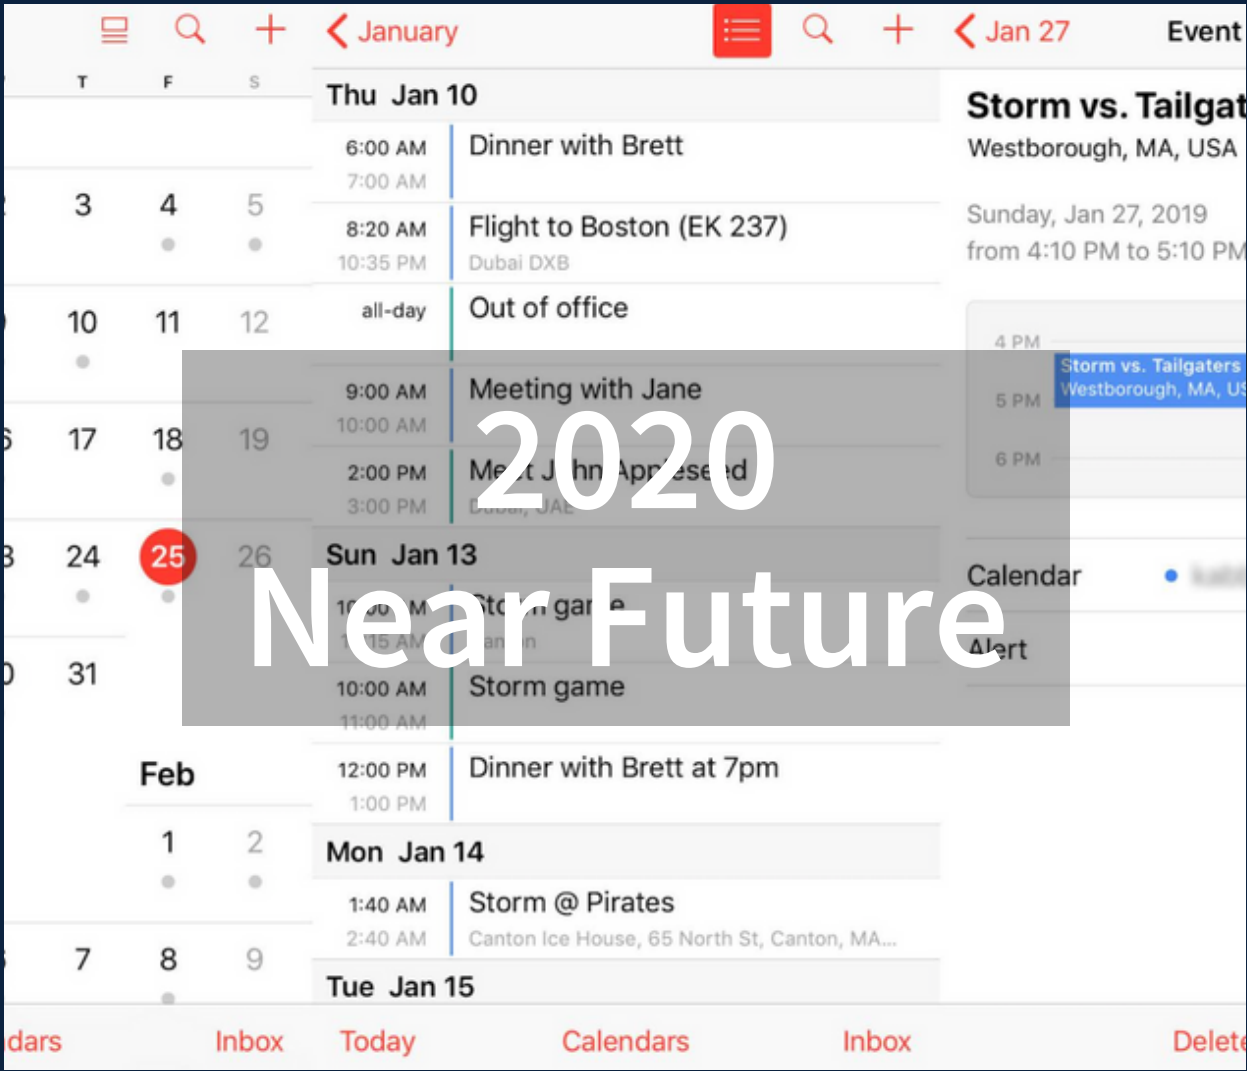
2020
Near Future

T F S
3 4 5
10 11 12
17 18 19
24 25 26
31
Feb
1 2
7 8 9
dars Inbox

January
Thu Jan 10
6:00 AM 7:00 AM Dinner with Brett
8:20 AM 10:35 PM Flight to Boston (EK 237) Dubai DXB
all-day Out of office
9:00 AM 10:00 AM Meeting with Jane
2:00 PM 3:00 PM Meet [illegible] Dubai, UAE
Sun Jan 13
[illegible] Storm game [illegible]
10:00 AM 11:00 AM Storm game
12:00 PM 1:00 PM Dinner with Brett at 7pm
Mon Jan 14
1:40 AM 2:40 AM Storm @ Pirates Canton Ice House, 65 North St, Canton, MA...
Tue Jan 15
Today Calendars Inbox

Jan 27 Event
Storm vs. Tailgat
Westborough, MA, USA
Sunday, Jan 27, 2019
from 4:10 PM to 5:10 PM
4 PM
Storm vs. Tailgaters
Westborough, MA, US
5 PM
6 PM
Calendar
Alert
Delete